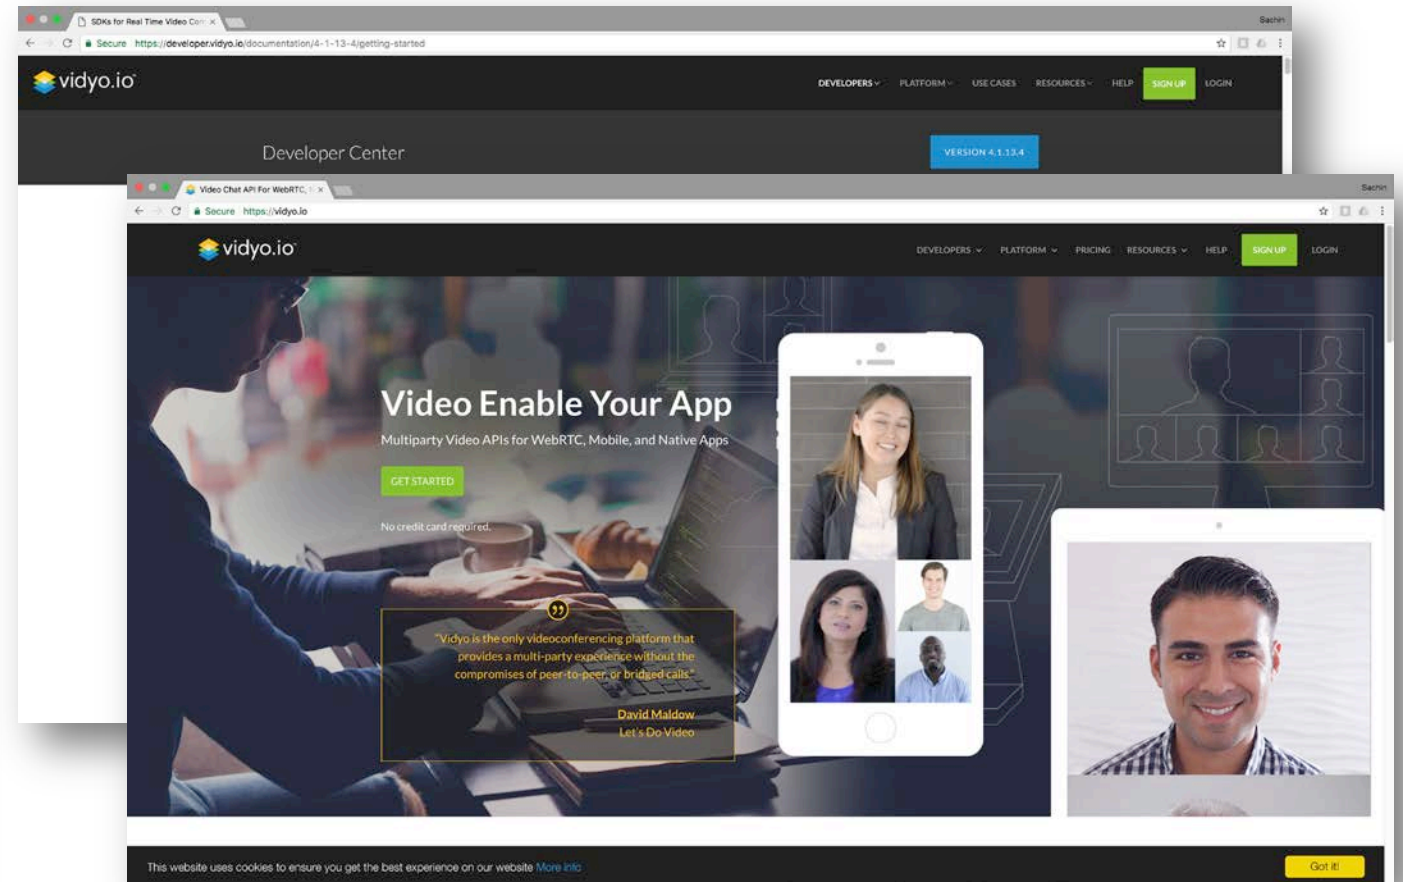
SDKs for Real Time Video Con ×

Sachin

Secure https://developer.vidyo.io/documentation/4-1-13-4/getting-started

vidyo.io

DEVELOPERS PLATFORM USE CASES RESOURCES HELP SIGN UP LOGIN

Developer Center

VERSION 4.1.13.4

Video Chat API For WebRTC, ×

Sachin

Secure https://vidyo.io

vidyo.io

DEVELOPERS PLATFORM PRICING RESOURCES HELP SIGN UP LOGIN

Video Enable Your App

Multiparty Video APIs for WebRTC, Mobile, and Native Apps

GET STARTED

No credit card required.

"Vidyo is the only videoconferencing platform that provides a multi-party experience without the compromises of peer-to-peer, or bridged calls."

David Maldow
Let's Do Video

This website uses cookies to ensure you get the best experience on our website More info

Got it!